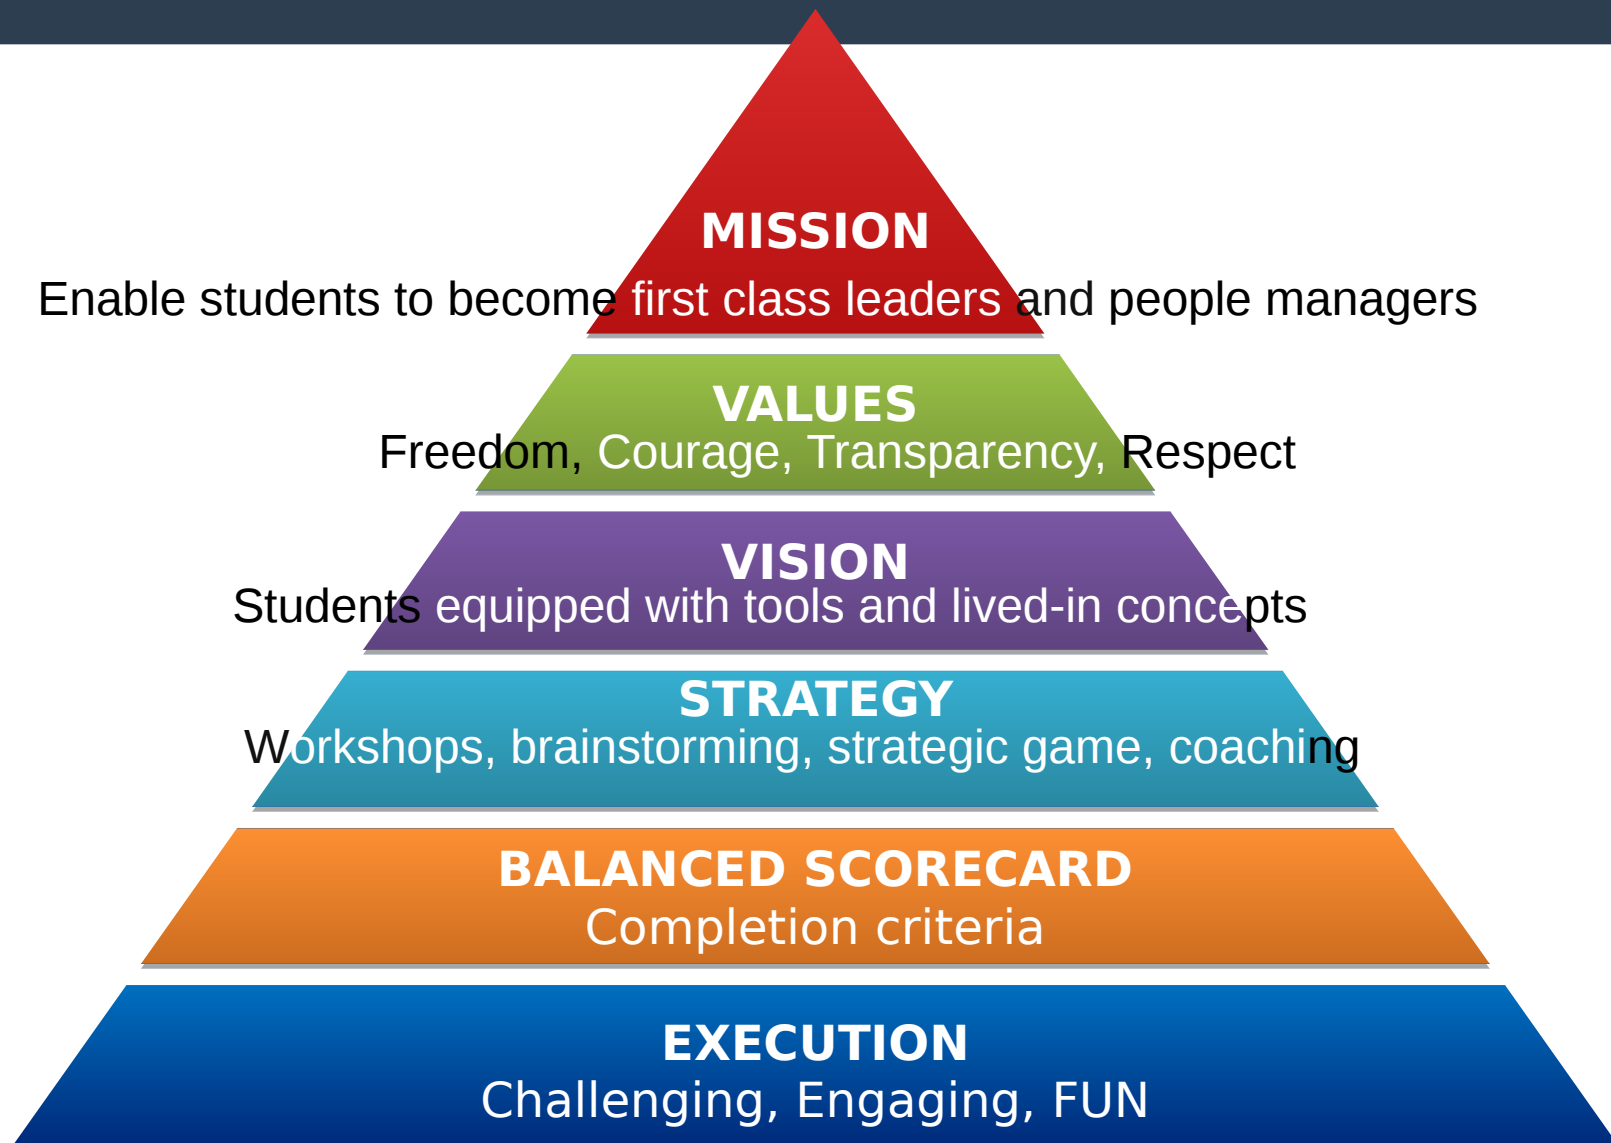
MISSION
Enable students to become first class leaders and people managers

VALUES
Freedom, Courage, Transparency, Respect

VISION
Students equipped with tools and lived-in concepts

STRATEGY
Workshops, brainstorming, strategic game, coaching

BALANCED SCORECARD
Completion criteria

EXECUTION
Challenging, Engaging, FUN